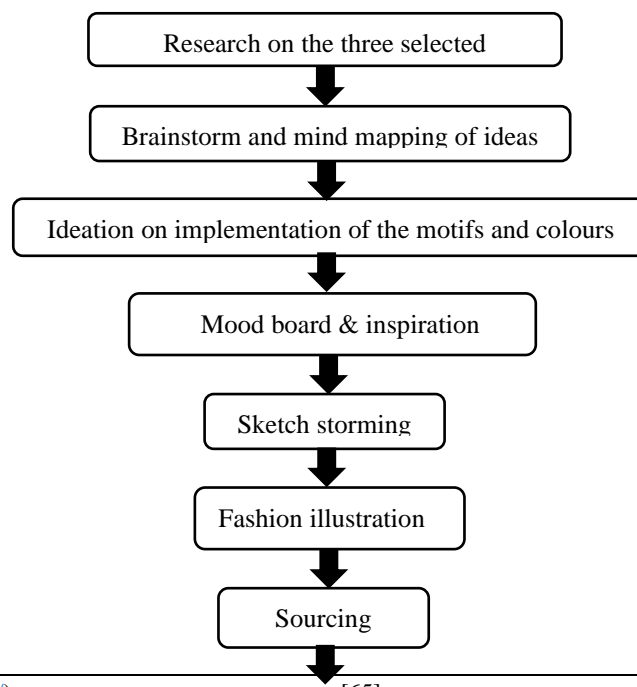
Research on the three selected

Brainstorm and mind mapping of ideas

Ideation on implementation of the motifs and colours

Mood board & inspiration

Sketch storming

Fashion illustration

Sourcing

[65]